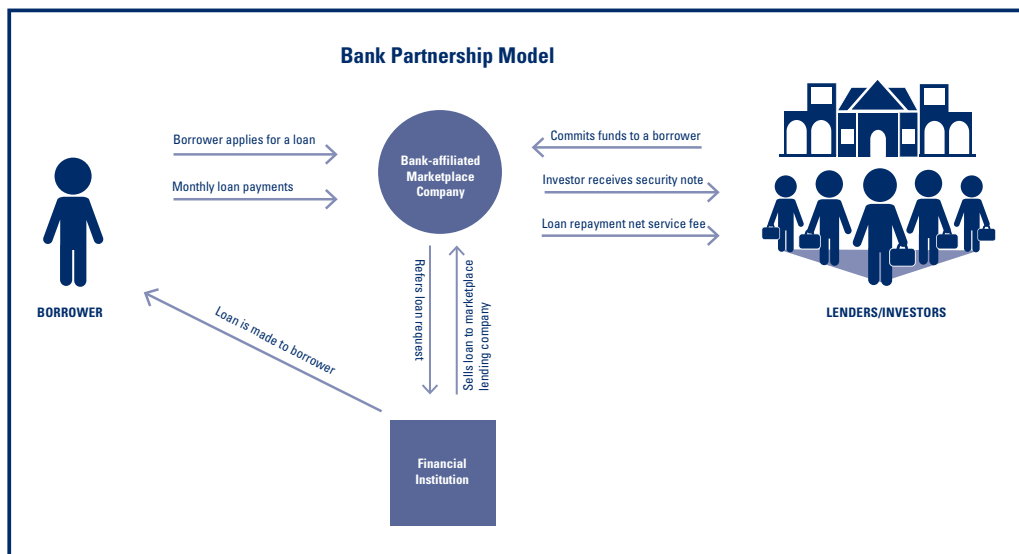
Bank Partnership Model

Borrower applies for a loan

Monthly loan payments

Bank-affiliated Marketplace Company

Commits funds to a borrower

Investor receives security note

Loan repayment net service fee

BORROWER

LENDERS/INVESTORS

Loan is made to borrower

Refers loan request

Sells loan to marketplace lending company

Financial Institution